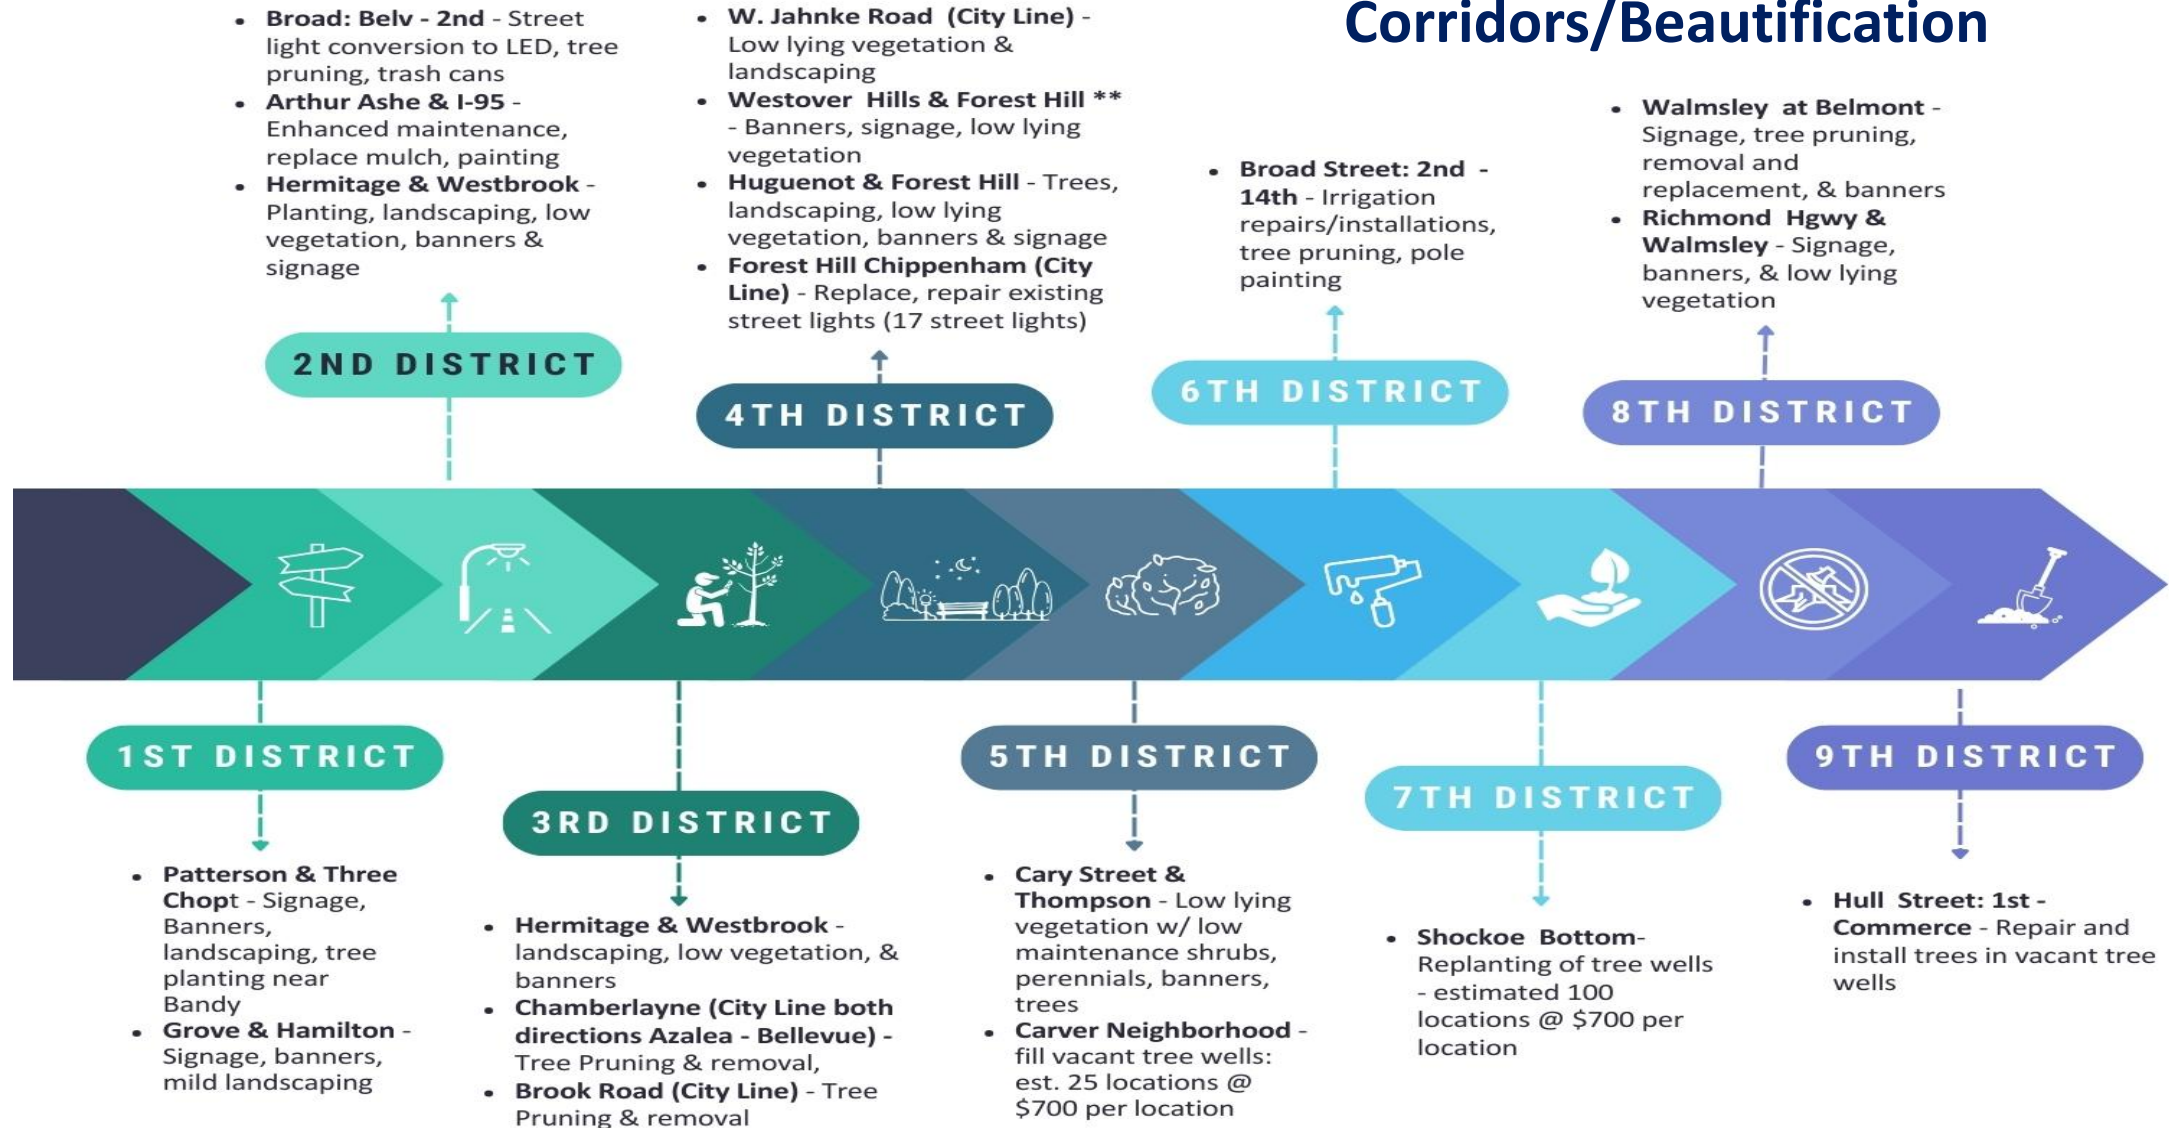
Corridors/Beautification

- Broad: Belv - 2nd - Street light conversion to LED, tree pruning, trash cans
- Arthur Ashe & I-95 - Enhanced maintenance, replace mulch, painting
- Hermitage & Westbrook - Planting, landscaping, low vegetation, banners & signage

2ND DISTRICT

- W. Jahnke Road (City Line) - Low lying vegetation & landscaping
- Westover Hills & Forest Hill ** - Banners, signage, low lying vegetation
- Huguenot & Forest Hill - Trees, landscaping, low lying vegetation, banners & signage
- Forest Hill Chippenham (City Line) - Replace, repair existing street lights (17 street lights)

4TH DISTRICT

- Broad Street: 2nd - 14th - Irrigation repairs/installations, tree pruning, pole painting

6TH DISTRICT

- Walmsley at Belmont - Signage, tree pruning, removal and replacement, & banners
- Richmond Hgwy & Walmsley - Signage, banners, & low lying vegetation

8TH DISTRICT

1ST DISTRICT

- Patterson & Three Chopt - Signage, Banners, landscaping, tree planting near Bandy
- Grove & Hamilton - Signage, banners, mild landscaping

3RD DISTRICT

- Hermitage & Westbrook - landscaping, low vegetation, & banners
- Chamberlayne (City Line both directions Azalea - Bellevue) - Tree Pruning & removal,
- Brook Road (City Line) - Tree Pruning & removal

5TH DISTRICT

- Cary Street & Thompson - Low lying vegetation w/ low maintenance shrubs, perennials, banners, trees
- Carver Neighborhood - fill vacant tree wells: est. 25 locations @ $700 per location

7TH DISTRICT

- Shockoe Bottom- Replanting of tree wells - estimated 100 locations @ $700 per location

9TH DISTRICT

- Hull Street: 1st - Commerce - Repair and install trees in vacant tree wells